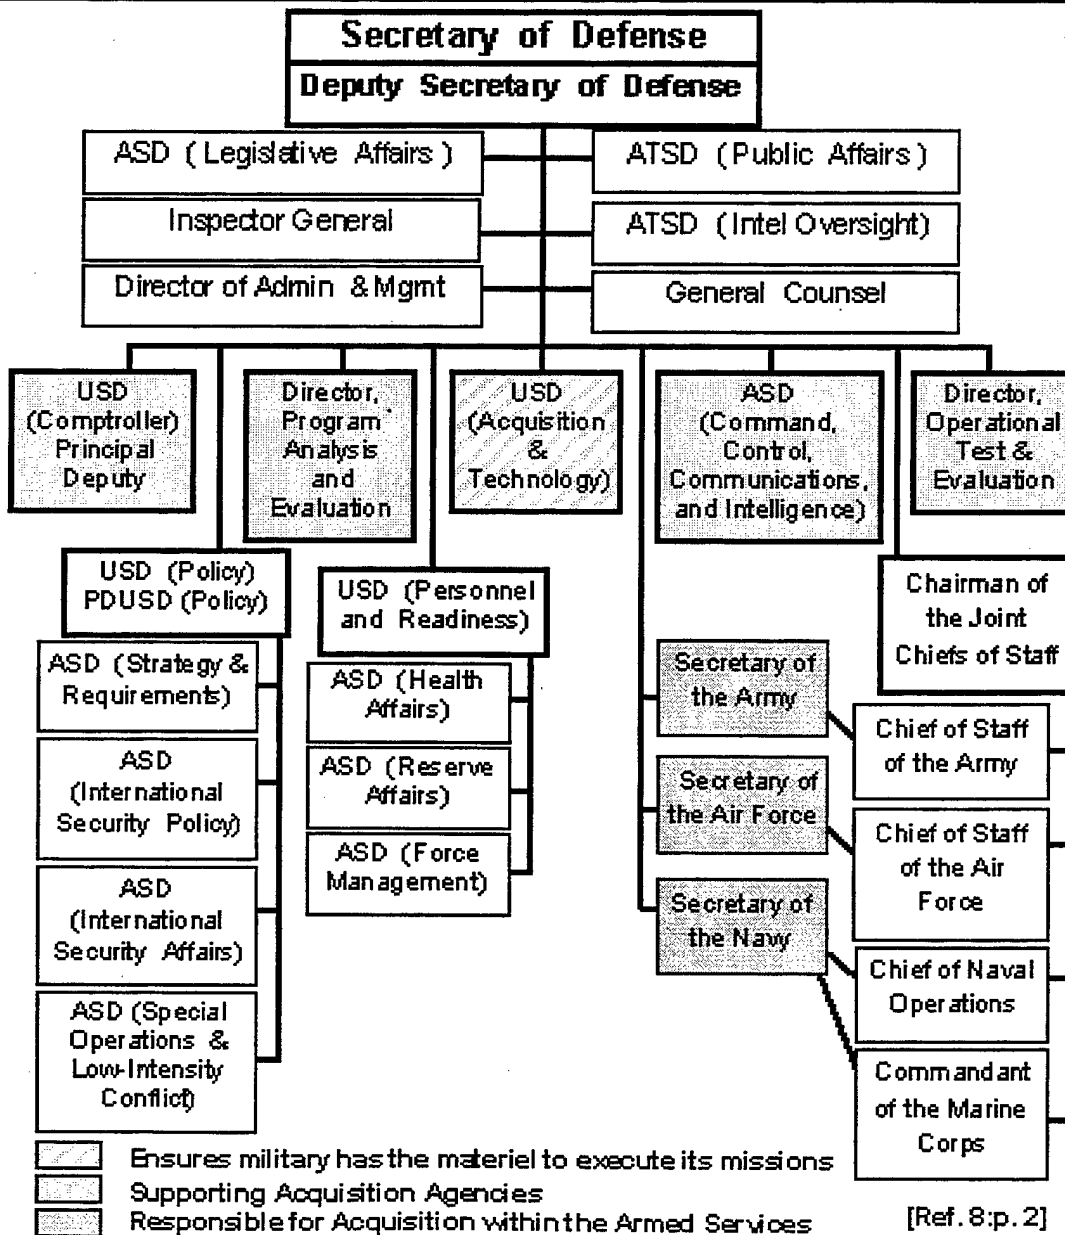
Secretary of Defense
Deputy Secretary of Defense

ASD (Legislative Affairs)
Inspector General
Director of Admin & Mgmt

ATSD (Public Affairs)
ATSD (Intel Oversight)
General Counsel

USD (Comptroller) Principal Deputy

Director, Program Analysis and Evaluation

USD (Acquisition & Technology)

ASD (Command, Control, Communications, and Intelligence)

Director, Operational Test & Evaluation

USD (Policy) PDUSD (Policy)

ASD (Strategy & Requirements)

ASD (International Security Policy)

ASD (International Security Affairs)

ASD (Special Operations & Low-Intensity Conflict)

USD (Personnel and Readiness)

ASD (Health Affairs)

ASD (Reserve Affairs)

ASD (Force Management)

Chairman of the Joint Chiefs of Staff

Secretary of the Army

Chief of Staff of the Army

Secretary of the Air Force

Chief of Staff of the Air Force

Secretary of the Navy

Chief of Naval Operations

Commandant of the Marine Corps

Ensures military has the materiel to execute its missions
Supporting Acquisition Agencies
Responsible for Acquisition within the Armed Services

[Ref. 8:p. 2]